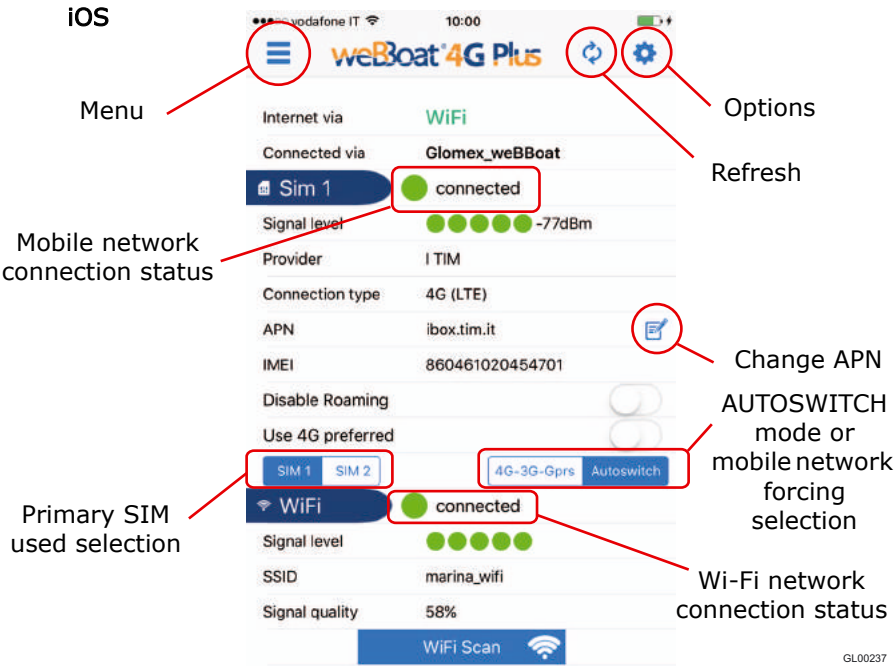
iOS

●●●○○ vodafone IT 10:00

weBoat 4G Plus

Menu

Options

Refresh

Internet via WiFi

Connected via Glomex_weBBoat

Sim 1 connected

Mobile network connection status

Signal level -77dBm

Provider I TIM

Connection type 4G (LTE)

APN ibox.tim.it

Change APN

IMEI 860461020454701

Disable Roaming

Use 4G preferred

AUTOSWITCH mode or mobile network forcing selection

SIM 1 SIM 2

4G-3G-Gprs Autoswitch

Primary SIM used selection

WiFi connected

Signal level

SSID marina_wifi

Signal quality 58%

Wi-Fi network connection status

WiFi Scan

GL00237